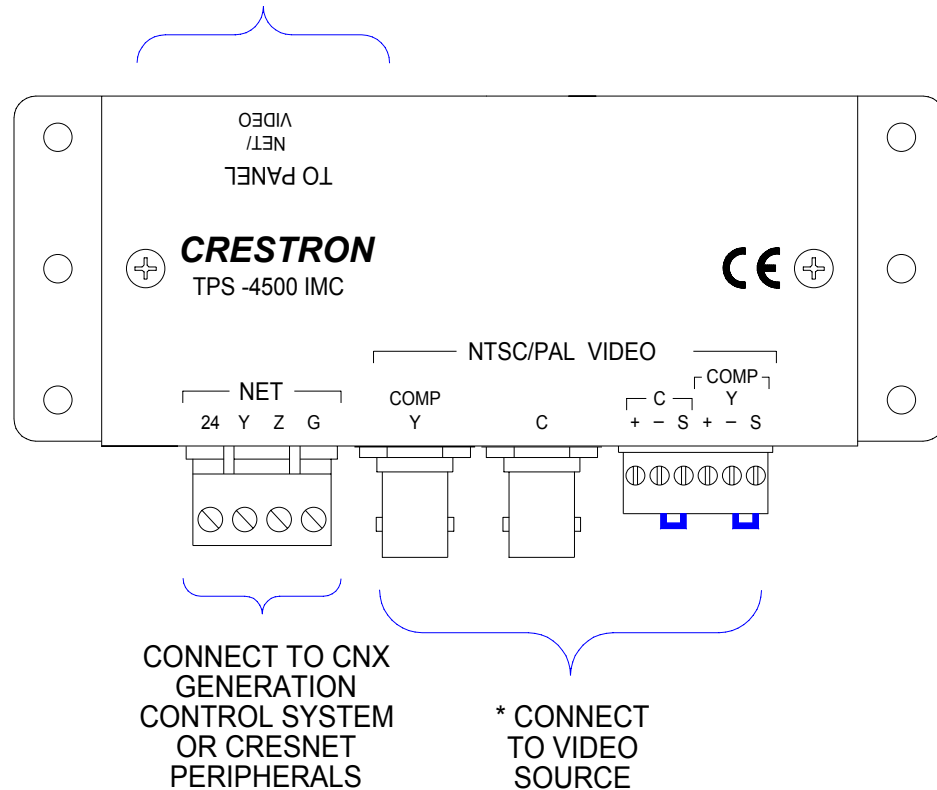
TO PANEL
NET/
VIDEO

CRESTRON
TPS -4500 IMC

CE

NTSC/PAL VIDEO

NET
24 Y Z G

COMP
Y

C

C
+ – S

COMP
Y
+ – S

CONNECT TO CNX GENERATION CONTROL SYSTEM OR CRESNET PERIPHERALS

* CONNECT TO VIDEO SOURCE